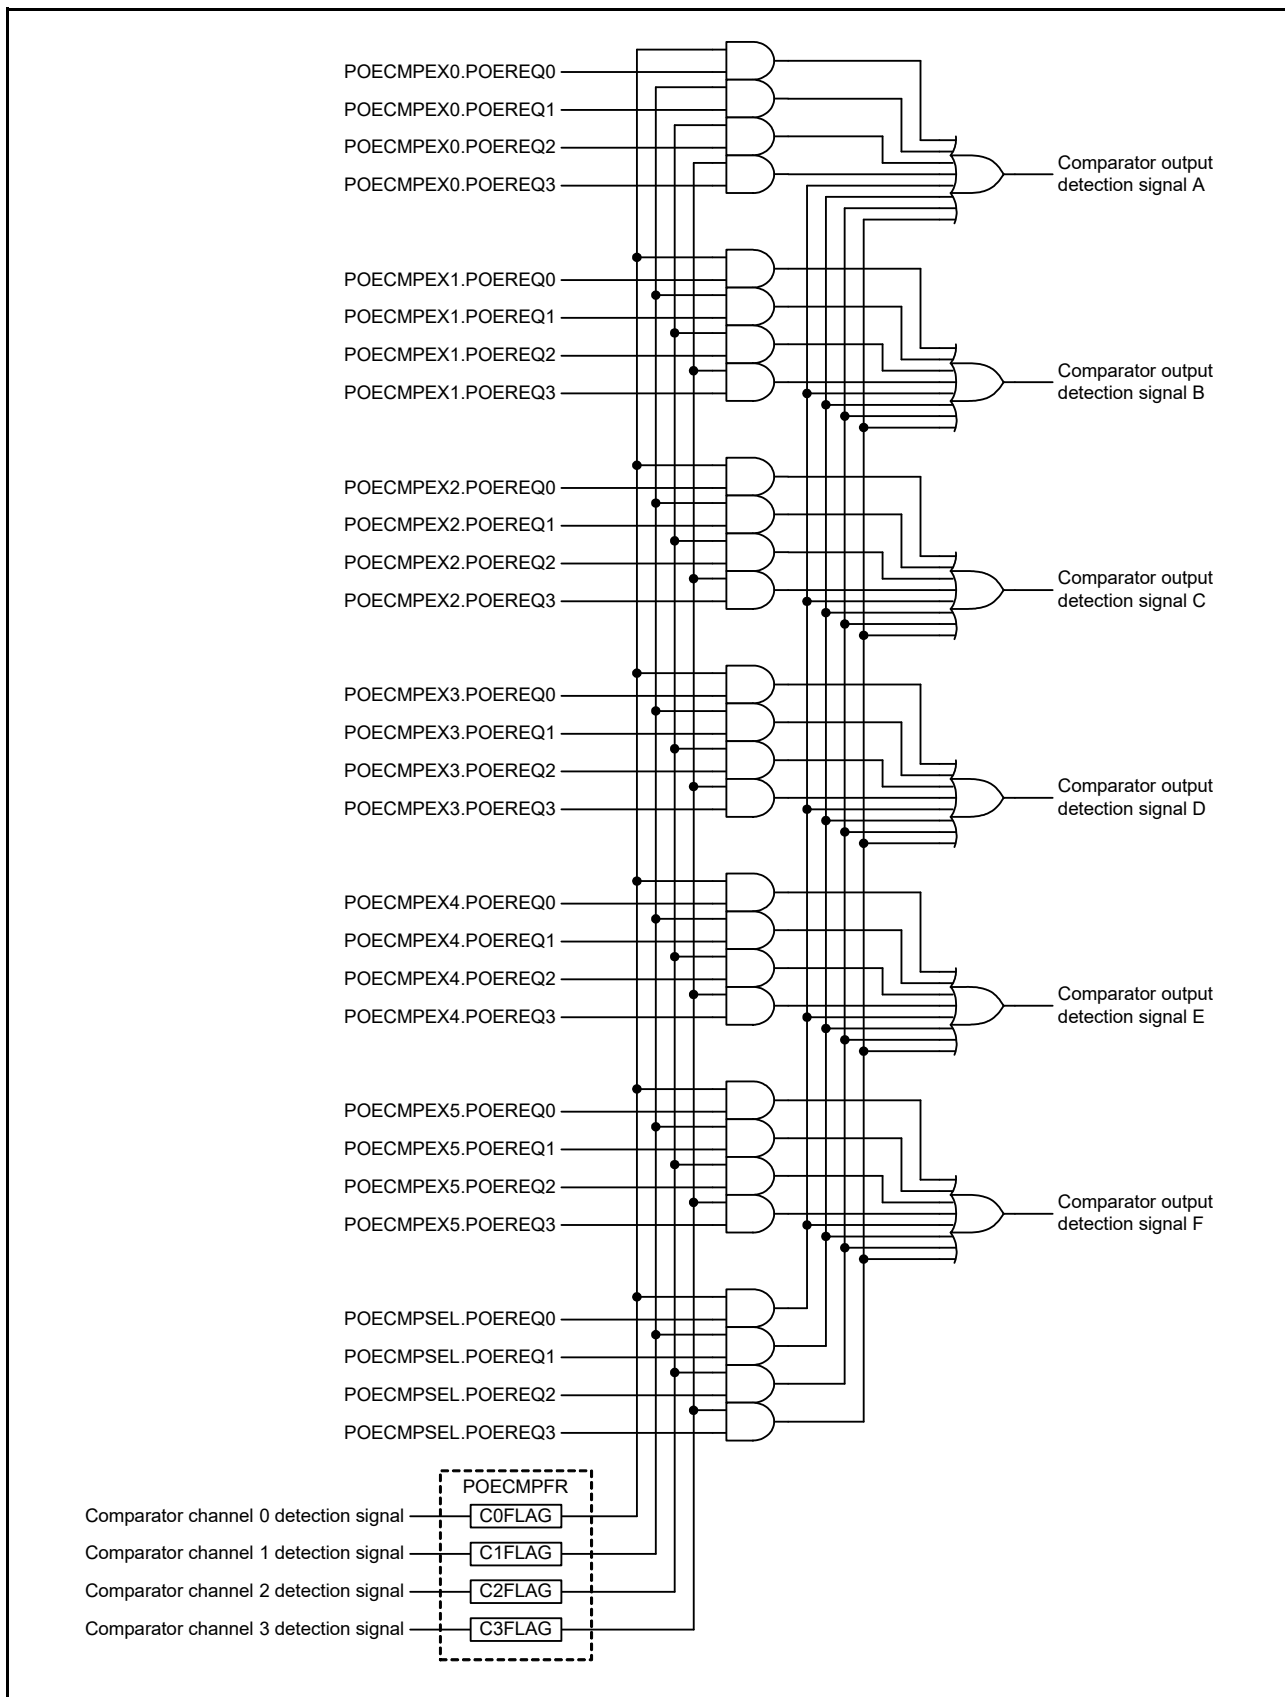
POECMPEX0.POEREQ0
POECMPEX0.POEREQ1
POECMPEX0.POEREQ2
POECMPEX0.POEREQ3

Comparator output detection signal A

POECMPEX1.POEREQ0
POECMPEX1.POEREQ1
POECMPEX1.POEREQ2
POECMPEX1.POEREQ3

Comparator output detection signal B

POECMPEX2.POEREQ0
POECMPEX2.POEREQ1
POECMPEX2.POEREQ2
POECMPEX2.POEREQ3

Comparator output detection signal C

POECMPEX3.POEREQ0
POECMPEX3.POEREQ1
POECMPEX3.POEREQ2
POECMPEX3.POEREQ3

Comparator output detection signal D

POECMPEX4.POEREQ0
POECMPEX4.POEREQ1
POECMPEX4.POEREQ2
POECMPEX4.POEREQ3

Comparator output detection signal E

POECMPEX5.POEREQ0
POECMPEX5.POEREQ1
POECMPEX5.POEREQ2
POECMPEX5.POEREQ3

Comparator output detection signal F

POECMPSEL.POEREQ0
POECMPSEL.POEREQ1
POECMPSEL.POEREQ2
POECMPSEL.POEREQ3

POECMPFR

Comparator channel 0 detection signal
C0FLAG
Comparator channel 1 detection signal
C1FLAG
Comparator channel 2 detection signal
C2FLAG
Comparator channel 3 detection signal
C3FLAG